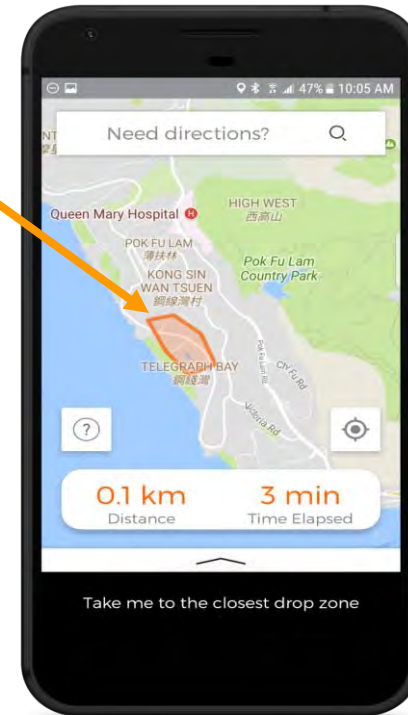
47% 10:05 AM

Need directions?

Queen Mary Hospital

HIGH WEST
西高山

POK FU LAM
薄扶林

KONG SIN WAN TSUEN
鋼綫灣村

Pok Fu Lam Country Park

TELEGRAPH BAY
鋼綫灣

Pok Fu Lam Rd

Chi Fu Rd

Victoria Rd

?

0.1 km
Distance

3 min
Time Elapsed

Take me to the closest drop zone